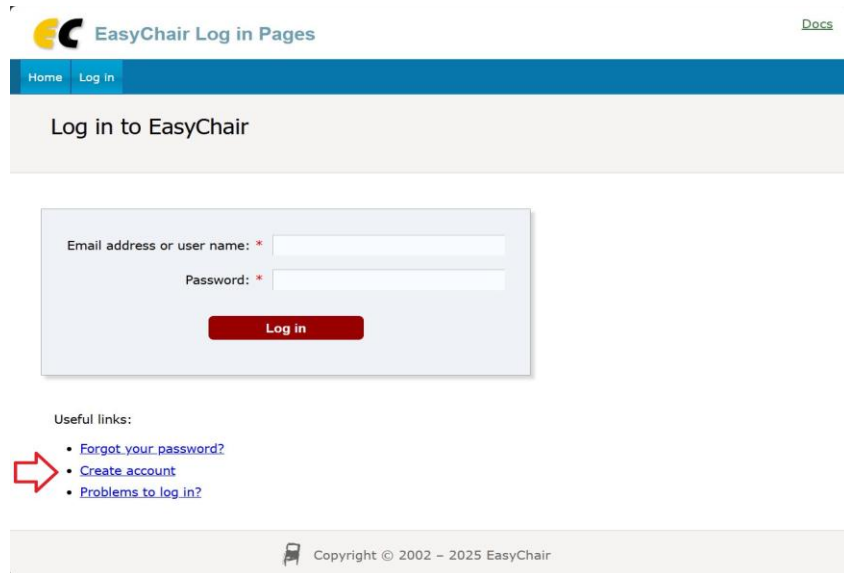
EC EasyChair Log in Pages

Docs

Home Log in

Log in to EasyChair

Email address or user name: *

Password: *

Log in

Useful links:

- Forgot your password?
- Create account
- Problems to log in?

Copyright © 2002 – 2025 EasyChair